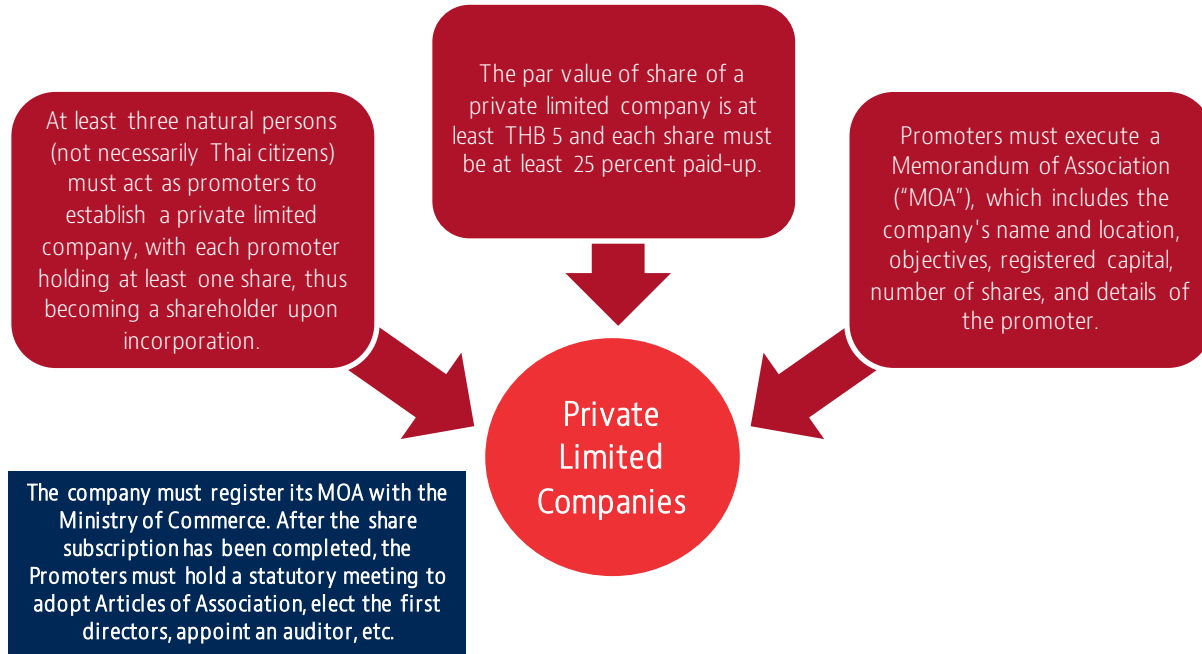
At least three natural persons (not necessarily Thai citizens) must act as promoters to establish a private limited company, with each promoter holding at least one share, thus becoming a shareholder upon incorporation.

The par value of share of a private limited company is at least THB 5 and each share must be at least 25 percent paid-up.

Promoters must execute a Memorandum of Association ("MOA"), which includes the company's name and location, objectives, registered capital, number of shares, and details of the promoter.

Private Limited Companies

The company must register its MOA with the Ministry of Commerce. After the share subscription has been completed, the Promoters must hold a statutory meeting to adopt Articles of Association, elect the first directors, appoint an auditor, etc.